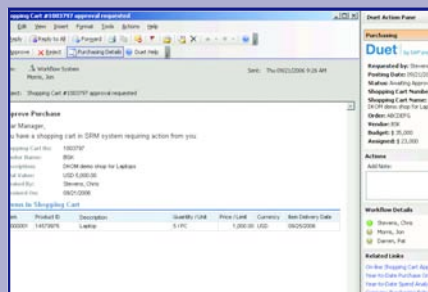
Shopping Cart #1003797 approval requested

Edit View Insert Format Tools Actions Help

Reply | Reply to All | Forward | Purchasing Details | Duet Help

Approve | Reject

To: Workflow System

Morris, Jon

Sent: Thu 09/21/2006 9:26 AM

Subject: Shopping Cart #1003797 approval requested

Approve Purchase

Dear Manager,

You have a shopping cart in SRM system requiring action from you.

Shopping Cart No: 1003797

Cart Name: BSK

Description: DXOM demo shop for Laptops

Total Value: USD 5,000.00

Created By: Stevens, Chris

Created On: 09/21/2006

Items in Shopping Cart

| Item | Product ID | Description | Quantity / Unit | Price / Limit | Currency | Item Delivery Date |
|---|---|---|---|---|---|---|
| 0000001 | 14079876 | Laptop | 5 PC | 1,000.00 | USD | 09/25/2006 |

Duet Action Pane

Purchasing

Duet by SAP and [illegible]

Requested by: Stevens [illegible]
Posting Date: 09/21/20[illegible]
Status: Awaiting Appr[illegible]
Shopping Cart Numbe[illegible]
Shopping Cart Name: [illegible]
DXOM demo shop for La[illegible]
Order: AB230FG
Vendor: BSK
Budget: $ 35,000
Assigned: $ 23,000

Actions

Add Note:

Workflow Details

Stevens, Chris
Morris, Jon
Darren, Pat

Related Links

On-line Shopping Cart App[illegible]
Year-to-Date Purchase Or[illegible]
Year-to-Date Spend Analy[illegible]